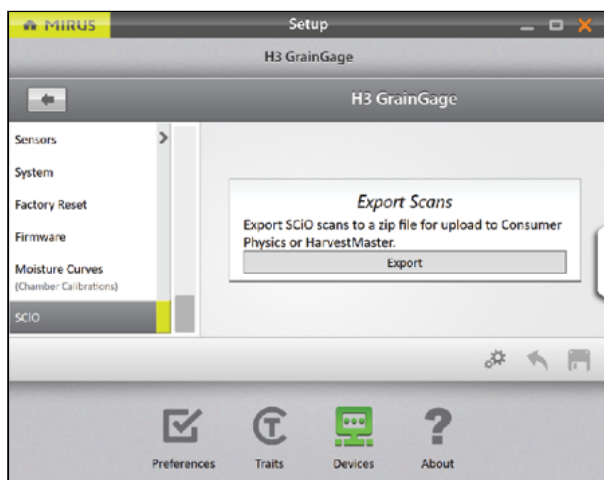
MIRUS
Setup
H3 GrainGage
H3 GrainGage
Sensors
System
Factory Reset
Firmware
Moisture Curves
(Chamber Calibrations)
SCiO
Export Scans
Export SCiO scans to a zip file for upload to Consumer Physics or HarvestMaster.
Export
Preferences
Traits
Devices
About